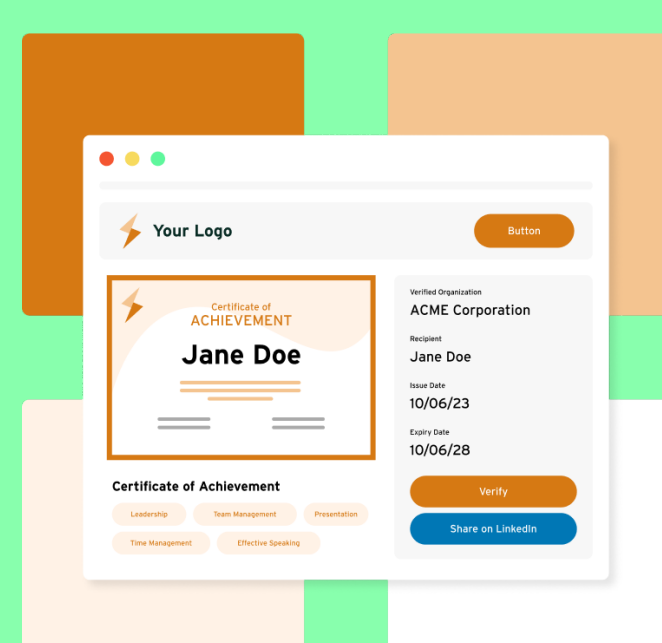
Your Logo

Button

Certificate of
ACHIEVEMENT

Jane Doe

Certificate of Achievement

Leadership

Team Management

Presentation

Time Management

Effective Speaking

Verified Organization
ACME Corporation

Recipient
Jane Doe

Issue Date
10/06/23

Expiry Date
10/06/28

Verify

Share on LinkedIn